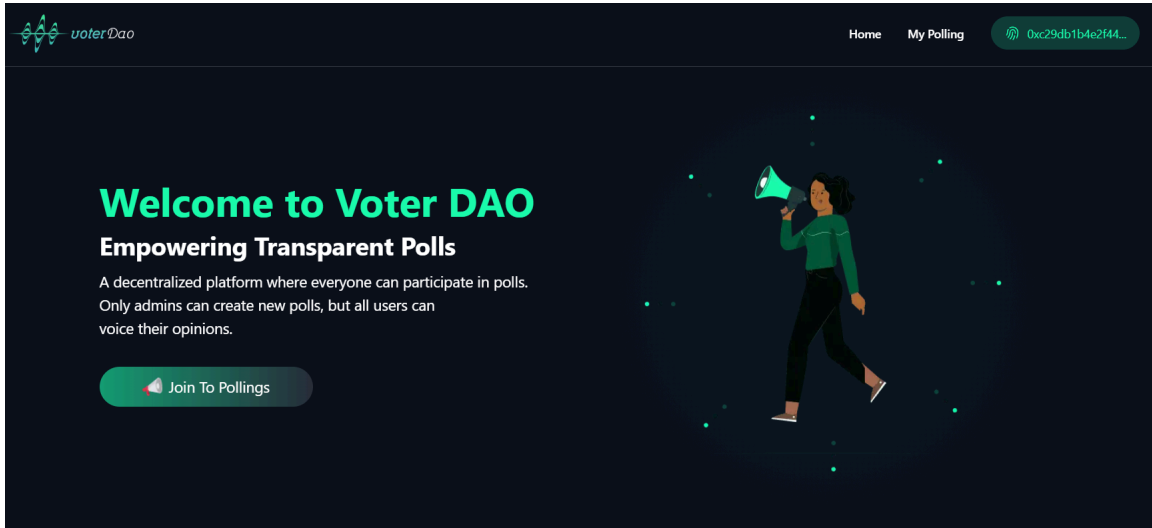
voterDao

Home My Polling 0xc29db1b4e2f44...

Welcome to Voter DAO

Empowering Transparent Polls

A decentralized platform where everyone can participate in polls. Only admins can create new polls, but all users can voice their opinions.

📢 Join To Pollings